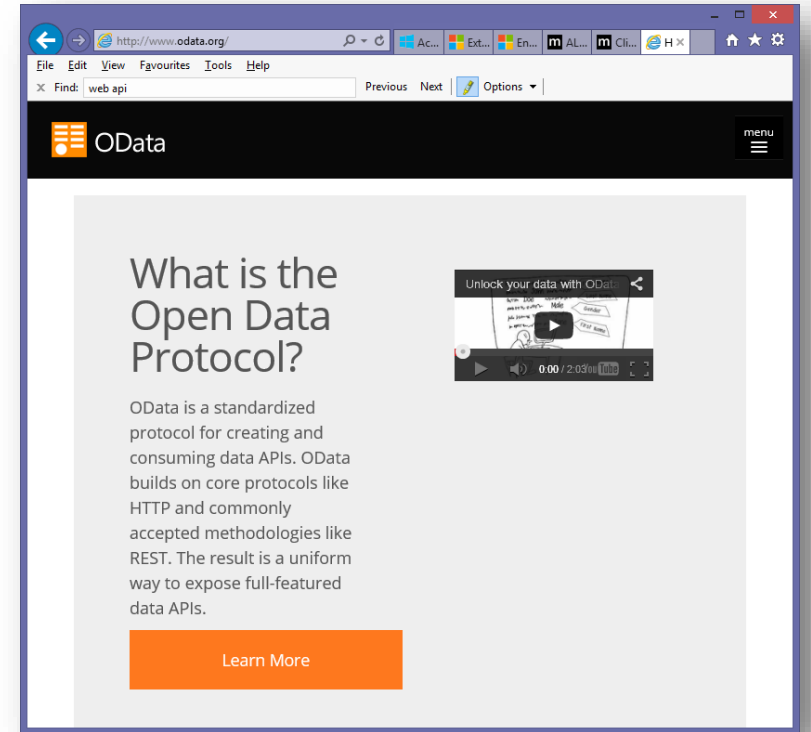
http://www.odata.org/

Ac... Ext... En... AL... Cli... H

File Edit View Favourites Tools Help

Find: web api

Previous Next Options

OData

menu

What is the Open Data Protocol?

OData is a standardized protocol for creating and consuming data APIs. OData builds on core protocols like HTTP and commonly accepted methodologies like REST. The result is a uniform way to expose full-featured data APIs.

Learn More

Unlock your data with OData

0:00 / 2:03

YouTube